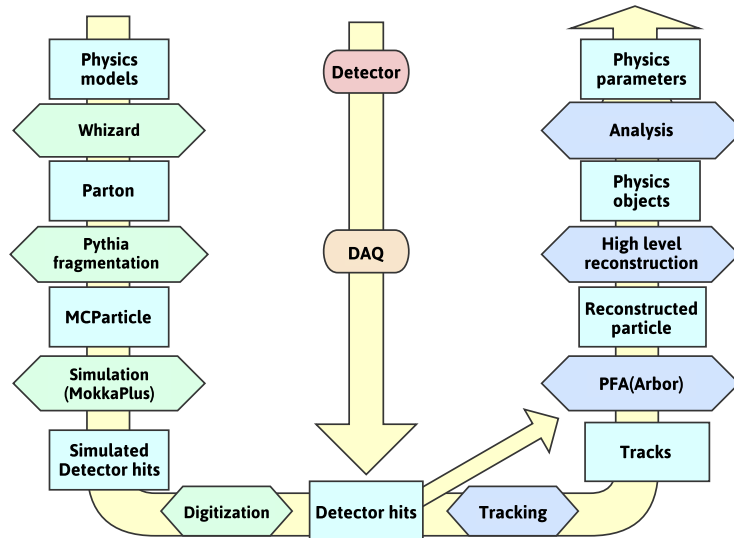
Physics models

Whizard

Parton

Pythia fragmentation

MCParticle

Simulation (MokkaPlus)

Simulated Detector hits

Detector

DAQ

Digitization

Detector hits

Tracking

Physics parameters

Analysis

Physics objects

High level reconstruction

Reconstructed particle

PFA(Arbor)

Tracks